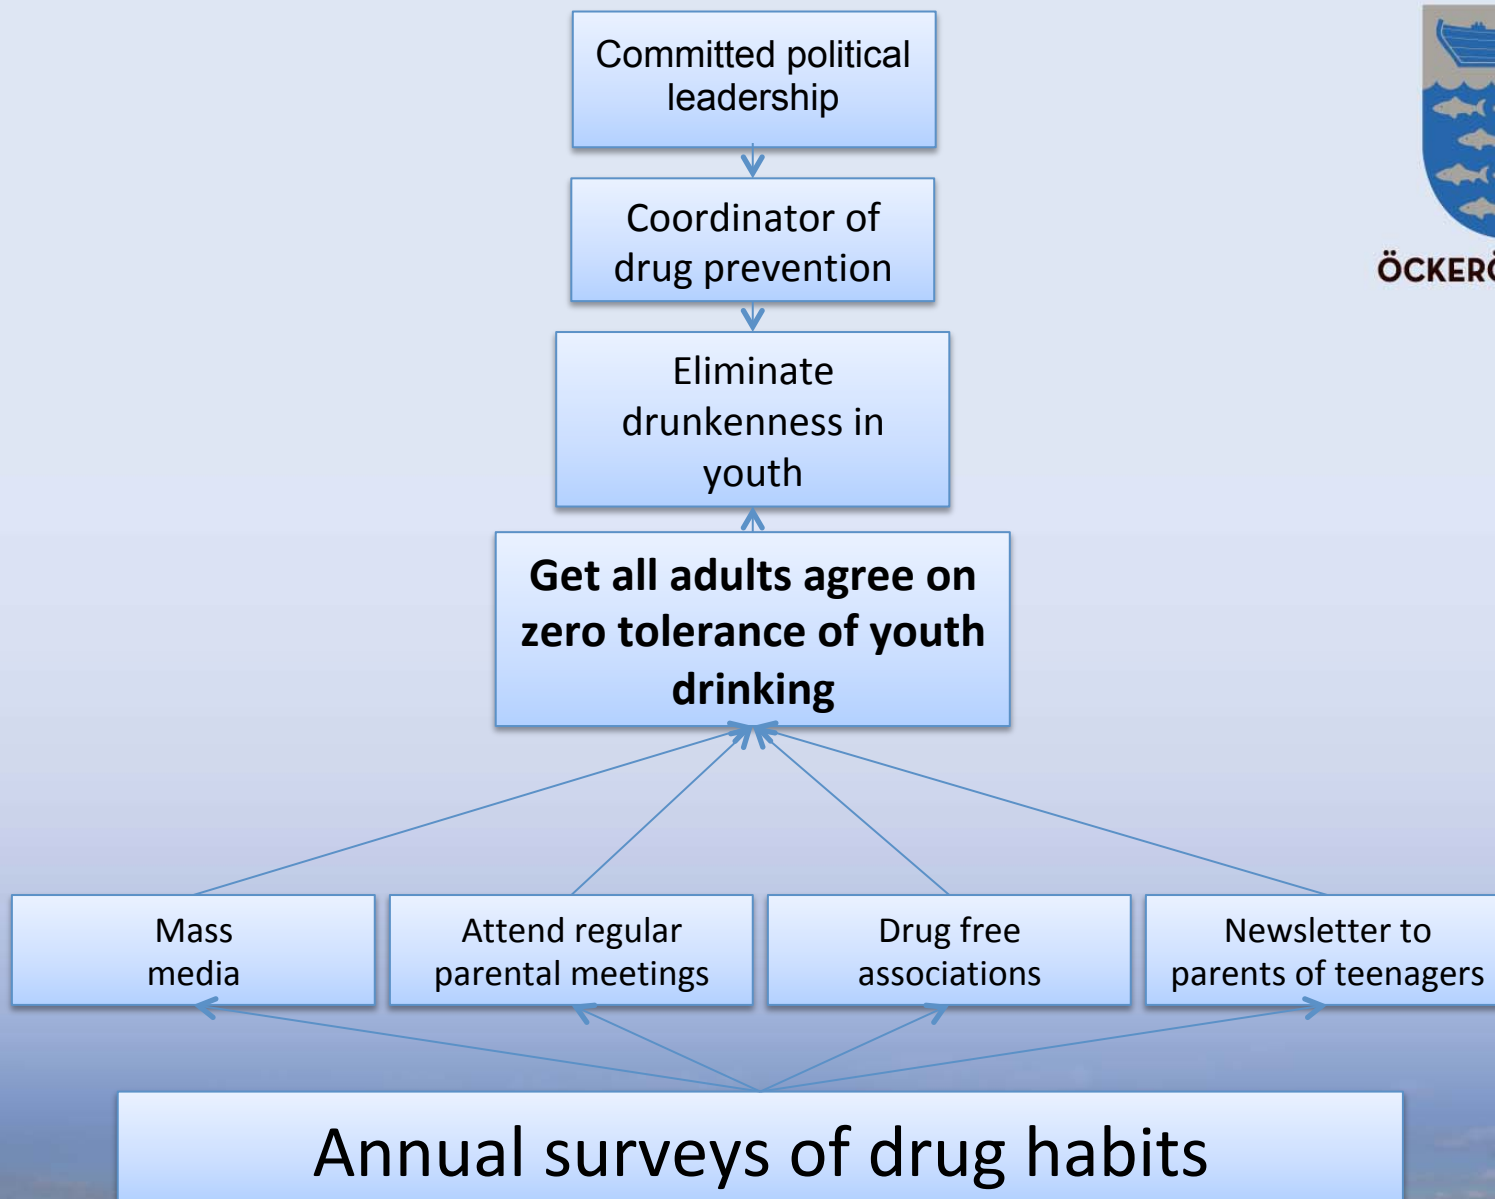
Committed political leadership

Coordinator of drug prevention

Eliminate drunkenness in youth

**Get all adults agree on zero tolerance of youth drinking**

Mass media

Attend regular parental meetings

Drug free associations

Newsletter to parents of teenagers

Annual surveys of drug habits

ÖCKER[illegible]